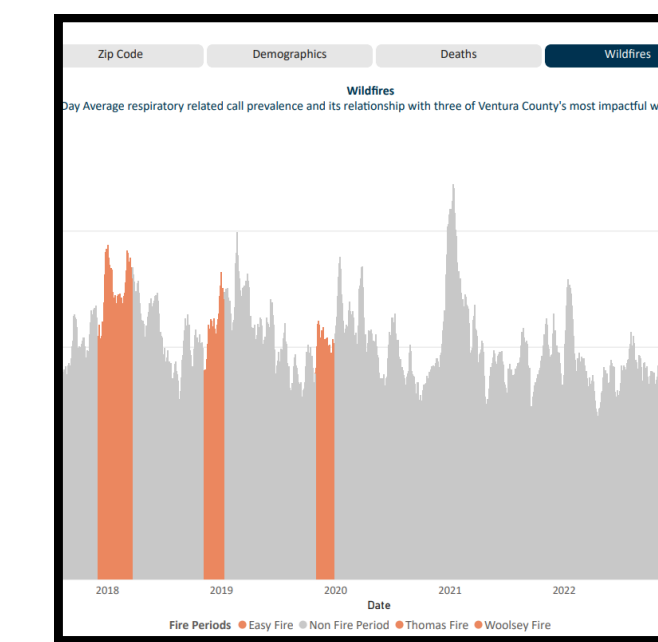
Zip Code | Demographics | Deaths | Wildfires

Wildfires

Day Average respiratory related call prevalence and its relationship with three of Ventura County's most impactful w

2018
2019
2020
2021
2022

Date

Fire Periods ● Easy Fire ● Non Fire Period ● Thomas Fire ● Woolsey Fire